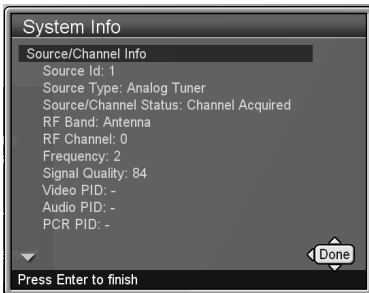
System Info

Source/Channel Info

Source Id: 1

Source Type: Analog Tuner

Source/Channel Status: Channel Acquired

RF Band: Antenna

RF Channel: 0

Frequency: 2

Signal Quality: 84

Video PID: -

Audio PID: -

PCR PID: -

Done

Press Enter to finish